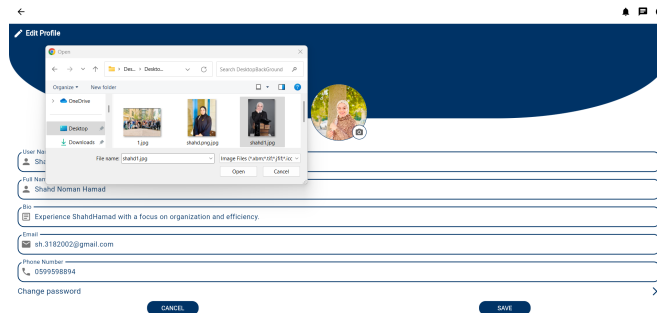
Edit Profile

Open

Des... › Deskto...

Search DesktopBackGround

Organize ▾

New folder

OneDrive

Desktop

Downloads

1.jpg

shahd.png.jpg

shahd1.jpg

File name: shahd1.jpg

Image Files (*.abm;*.tif;*.jfif;*.ico;

Open

Cancel

User Na

Sha

Full Nam

Shahd Noman Hamad

Bio

Experience ShahdHamad with a focus on organization and efficiency.

Email

sh.3182002@gmail.com

Phone Number

0599598894

Change password

CANCEL

SAVE